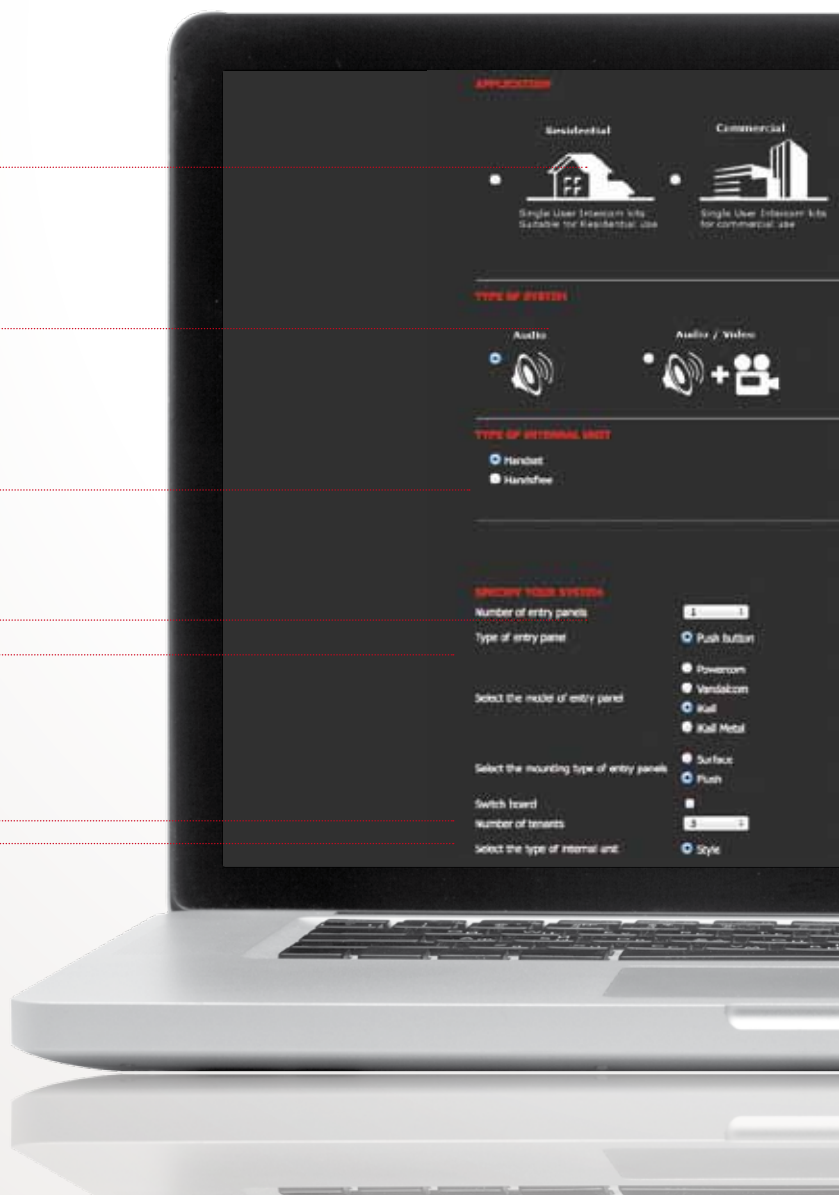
APPLICATION

Residential

Single User Intercom kits Suitable for Residential use

Commercial

Single User Intercom kits for commercial use

TYPE OF SYSTEM

Audio

Audio / Video

TYPE OF INTERNAL UNIT

Handset
Handsfree

SPECIFY YOUR SYSTEM

| | |
|---|---|
| Number of entry panels | 1 |
| Type of entry panel | Push button |
| Select the model of entry panel | Powercom<br>Vandalcom<br>iKall<br>iKall Metal |
| Select the mounting type of entry panels | Surface<br>Flush |
| Switch board | |
| Number of tenants | 3 |
| Select the type of internal unit | Style |